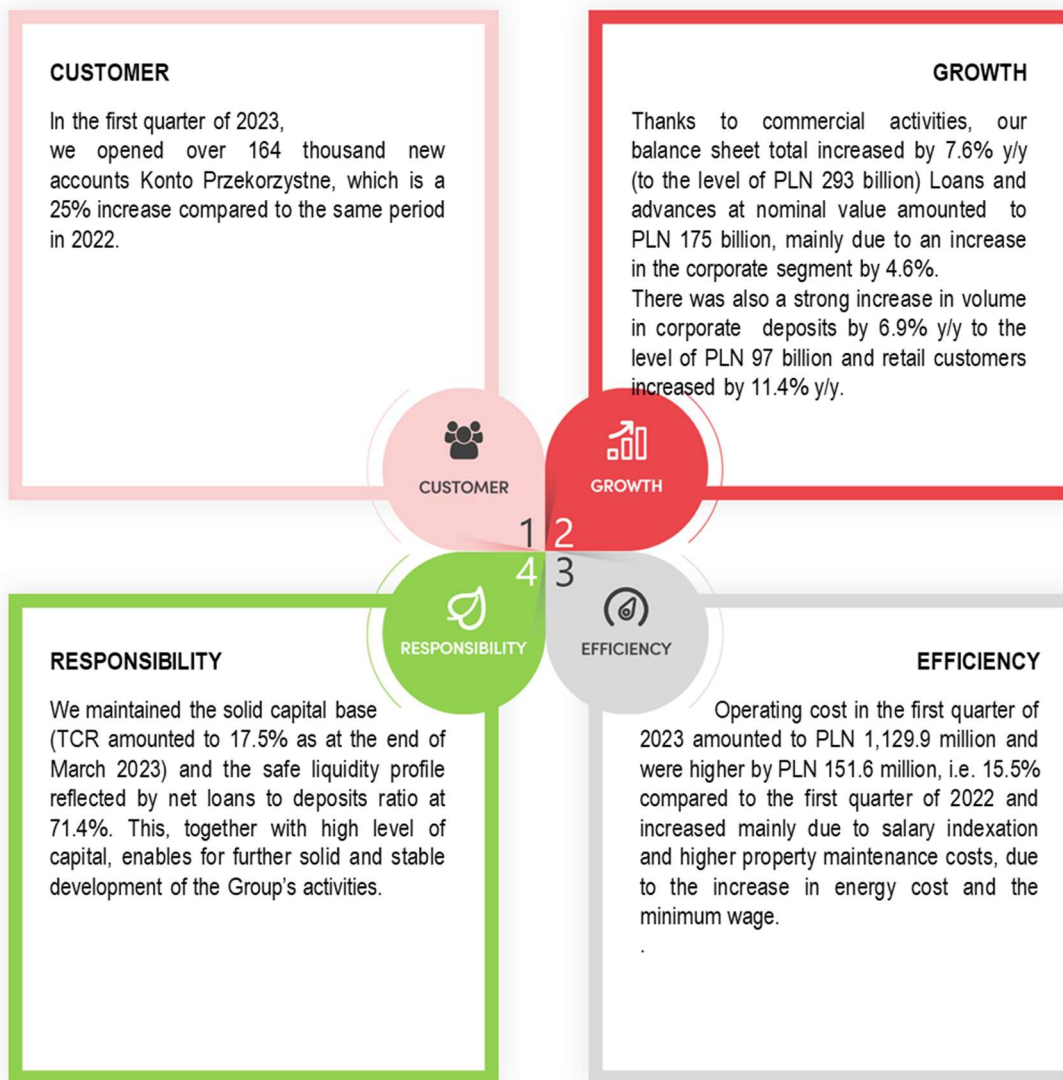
CUSTOMER

In the first quarter of 2023, we opened over 164 thousand new accounts Konto Przekorzystne, which is a 25% increase compared to the same period in 2022.

GROWTH

Thanks to commercial activities, our balance sheet total increased by 7.6% y/y (to the level of PLN 293 billion) Loans and advances at nominal value amounted to PLN 175 billion, mainly due to an increase in the corporate segment by 4.6%.
There was also a strong increase in volume in corporate deposits by 6.9% y/y to the level of PLN 97 billion and retail customers increased by 11.4% y/y.

CUSTOMER

GROWTH

1 2

4 3

RESPONSIBILITY

EFFICIENCY

RESPONSIBILITY

We maintained the solid capital base (TCR amounted to 17.5% as at the end of March 2023) and the safe liquidity profile reflected by net loans to deposits ratio at 71.4%. This, together with high level of capital, enables for further solid and stable development of the Group's activities.

EFFICIENCY

Operating cost in the first quarter of 2023 amounted to PLN 1,129.9 million and were higher by PLN 151.6 million, i.e. 15.5% compared to the first quarter of 2022 and increased mainly due to salary indexation and higher property maintenance costs, due to the increase in energy cost and the minimum wage.
.